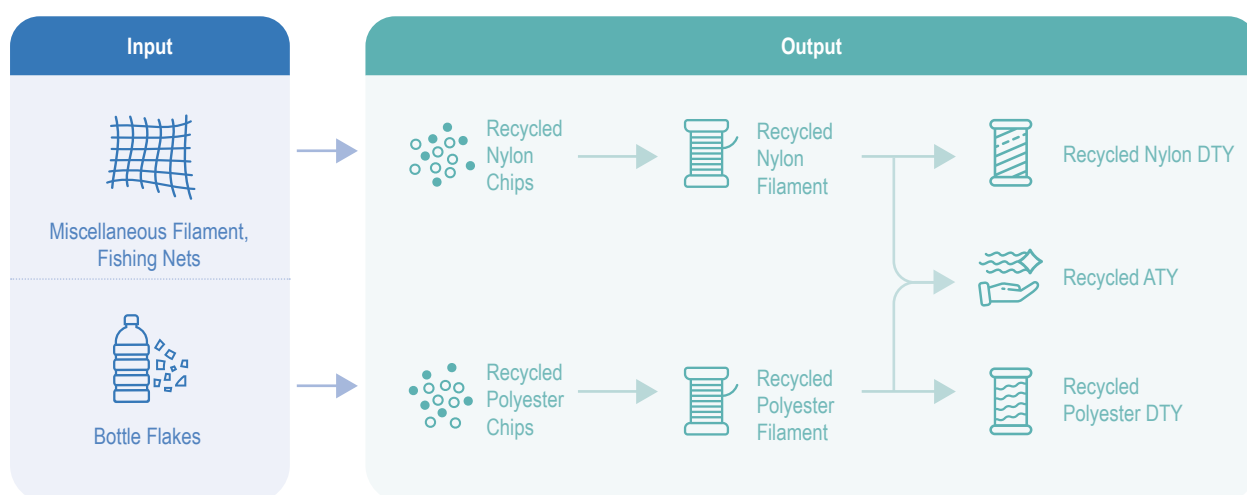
Input

Miscellaneous Filament, Fishing Nets

Bottle Flakes

Output

Recycled Nylon Chips

Recycled Nylon Filament

Recycled Nylon DTY

Recycled ATY

Recycled Polyester Chips

Recycled Polyester Filament

Recycled Polyester DTY